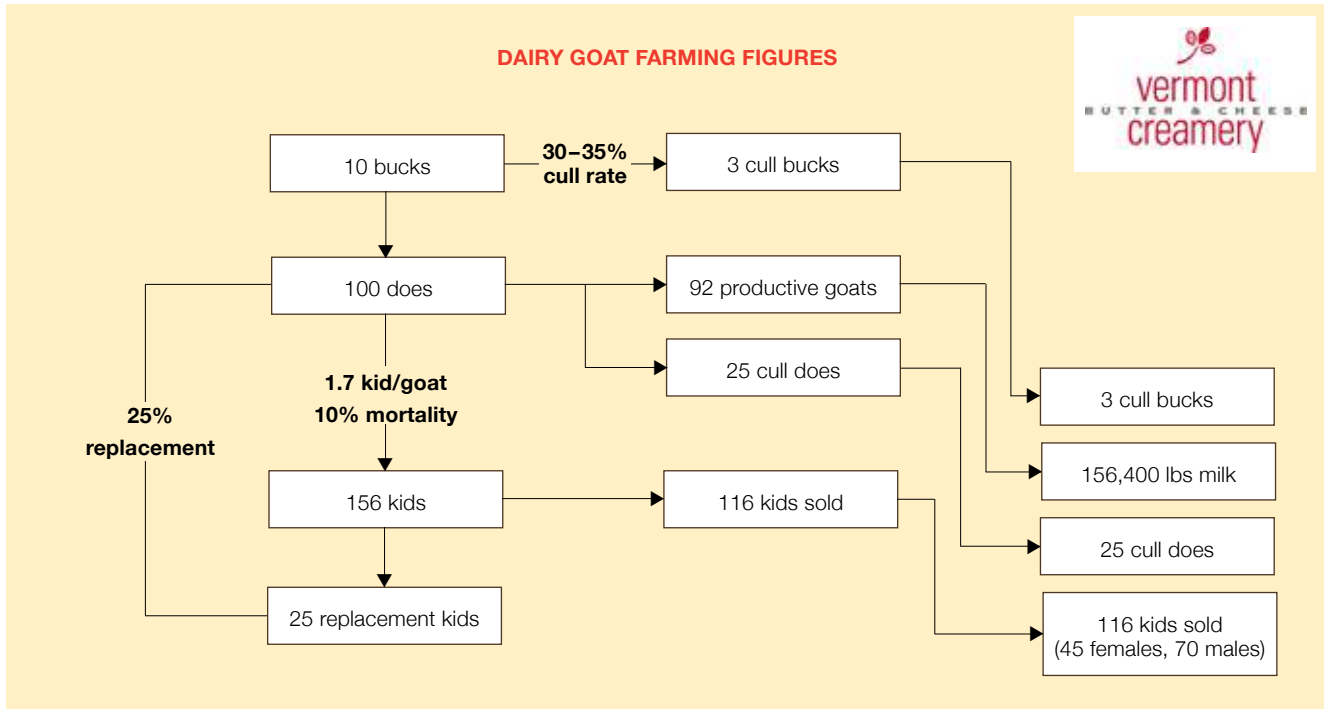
DAIRY GOAT FARMING FIGURES

vermont
BUTTER & CHEESE
creamery

10 bucks

30–35% cull rate

3 cull bucks

100 does

92 productive goats

25 cull does

1.7 kid/goat
10% mortality

25% replacement

156 kids

116 kids sold

25 replacement kids

3 cull bucks

156,400 lbs milk

25 cull does

116 kids sold
(45 females, 70 males)